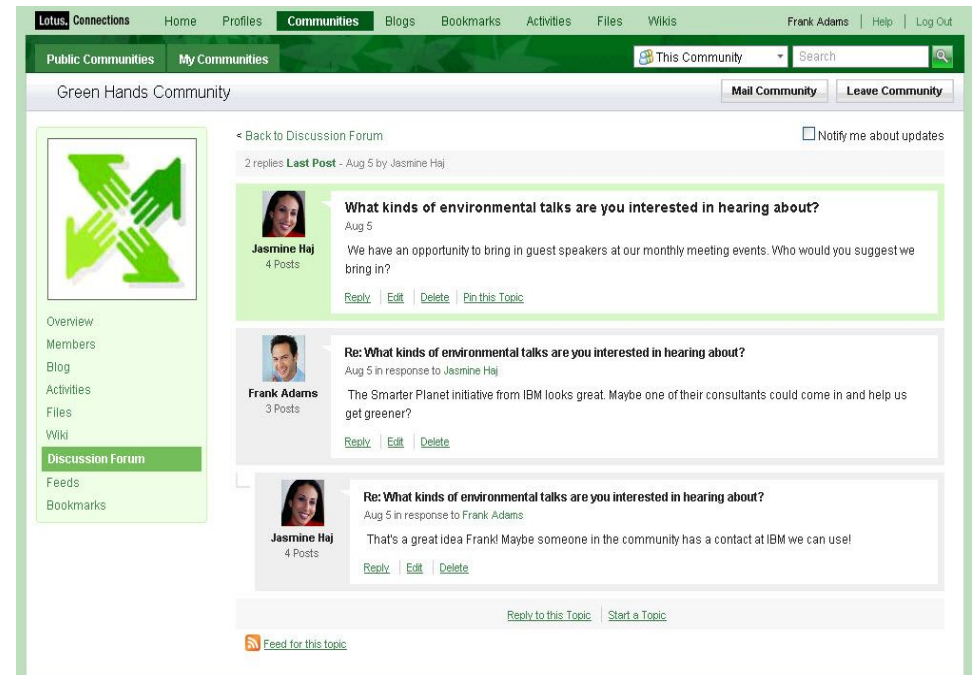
Lotus. Connections Home Profiles Communities Blogs Bookmarks Activities Files Wikis Frank Adams | Help | Log Out

Public Communities My Communities This Community Search

Green Hands Community

Mail Community Leave Community

< Back to Discussion Forum

Notify me about updates

2 replies Last Post - Aug 5 by Jasmine Haj

Jasmine Haj
4 Posts

What kinds of environmental talks are you interested in hearing about?
Aug 5
We have an opportunity to bring in guest speakers at our monthly meeting events. Who would you suggest we bring in?

Reply | Edit | Delete | Pin this Topic

Overview
Members
Blog
Activities
Files
Wiki
Discussion Forum
Feeds
Bookmarks

Frank Adams
3 Posts

Re: What kinds of environmental talks are you interested in hearing about?
Aug 5 in response to Jasmine Haj
The Smarter Planet initiative from IBM looks great. Maybe one of their consultants could come in and help us get greener?

Reply | Edit | Delete

Jasmine Haj
4 Posts

Re: What kinds of environmental talks are you interested in hearing about?
Aug 5 in response to Frank Adams
That's a great idea Frank! Maybe someone in the community has a contact at IBM we can use!

Reply | Edit | Delete

Reply to this Topic | Start a Topic

Feed for this topic